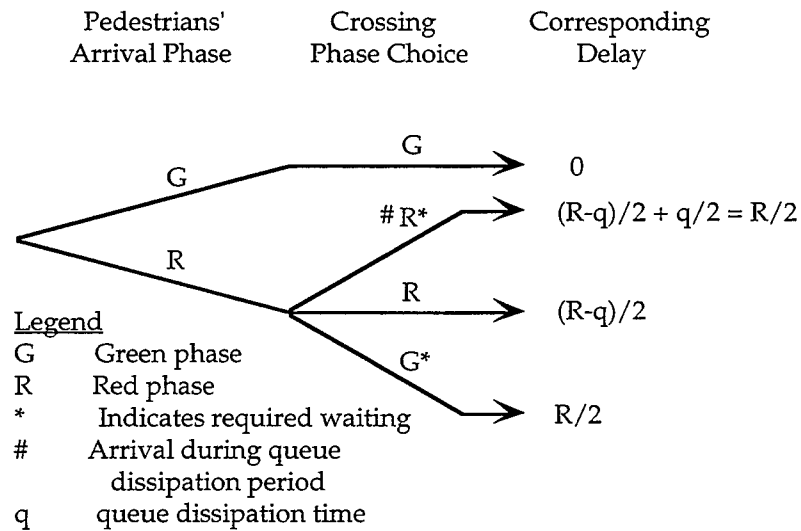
Pedestrians' Arrival Phase

Crossing Phase Choice

Corresponding Delay

G

G

0

# R*

(R-q)/2 + q/2 = R/2

R

R

(R-q)/2

G*

R/2

Legend

G Green phase

R Red phase

* Indicates required waiting

# Arrival during queue dissipation period

q queue dissipation time